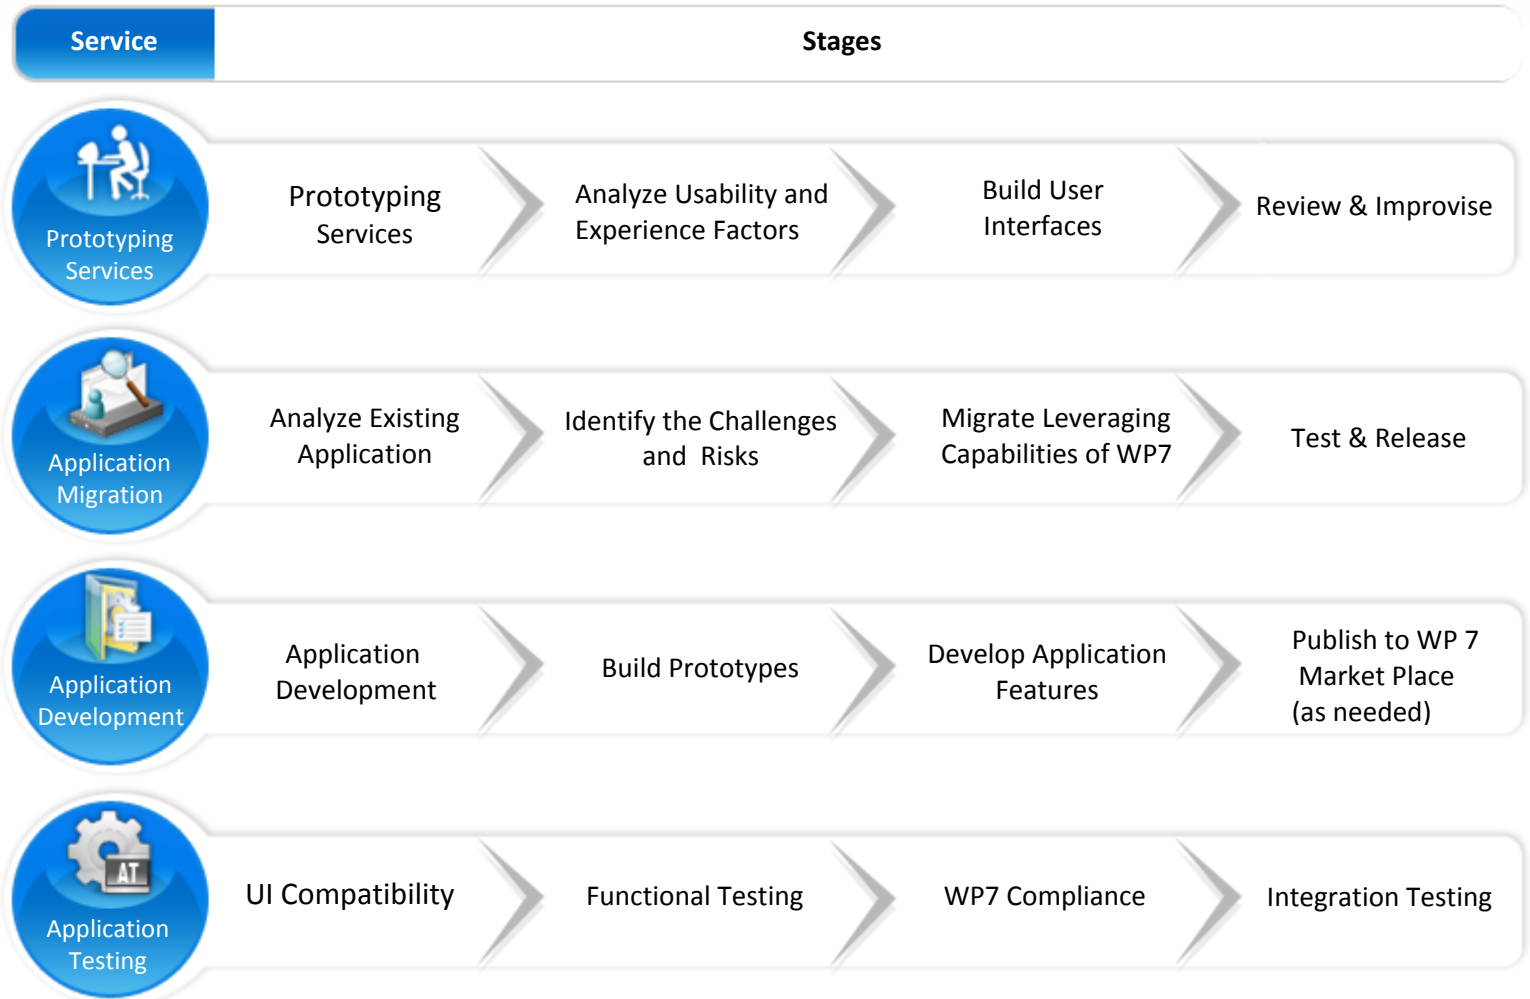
| Service | Stages | | | |
|---|---|---|---|---|
| Prototyping Services | Prototyping Services | Analyze Usability and Experience Factors | Build User Interfaces | Review & Improvise |
| Application Migration | Analyze Existing Application | Identify the Challenges and Risks | Migrate Leveraging Capabilities of WP7 | Test & Release |
| Application Development | Application Development | Build Prototypes | Develop Application Features | Publish to WP 7 Market Place (as needed) |
| Application Testing | UI Compatibility | Functional Testing | WP7 Compliance | Integration Testing |

AT